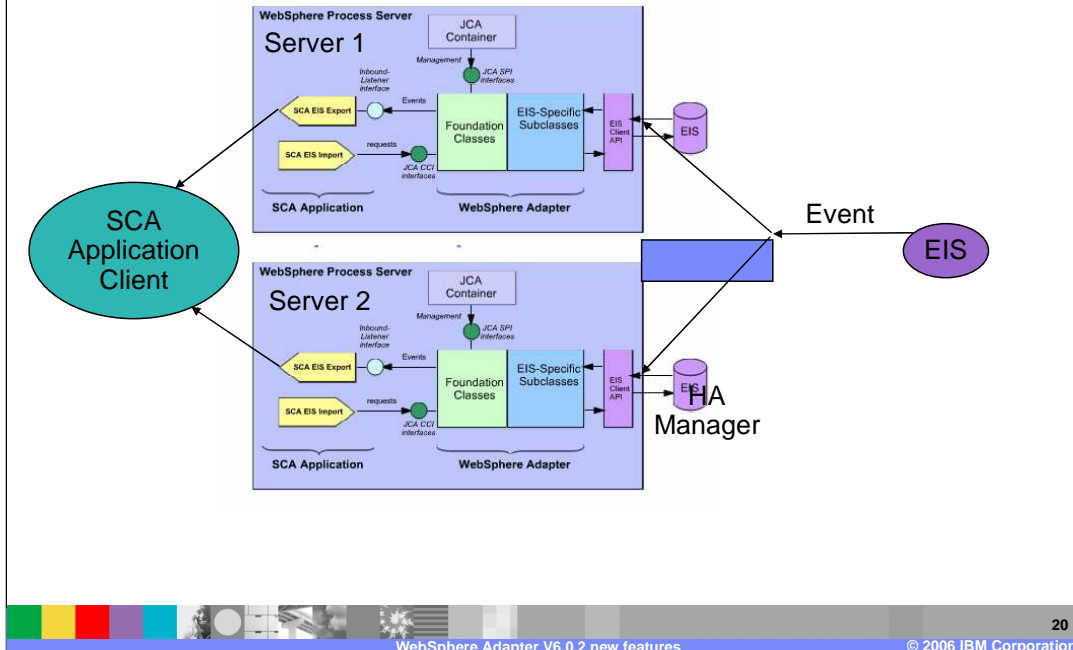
WebSphere Process Server

Server 1

JCA Container

Management

JCA SPI interfaces

Inbound-Listener interface

Events

SCA EIS Export

SCA EIS Import

requests

JCA CCI interfaces

Foundation Classes

EIS-Specific Subclasses

EIS Client API

EIS

SCA Application

WebSphere Adapter

SCA Application Client

Event

EIS

WebSphere Process Server

Server 2

JCA Container

Management

JCA SPI interfaces

Inbound-Listener interface

Events

SCA EIS Export

SCA EIS Import

requests

JCA CCI interfaces

Foundation Classes

EIS-Specific Subclasses

EIS Client API

EIS

HA Manager

SCA Application

WebSphere Adapter

20

WebSphere Adapter V6.0.2 new features

© 2006 IBM Corporation